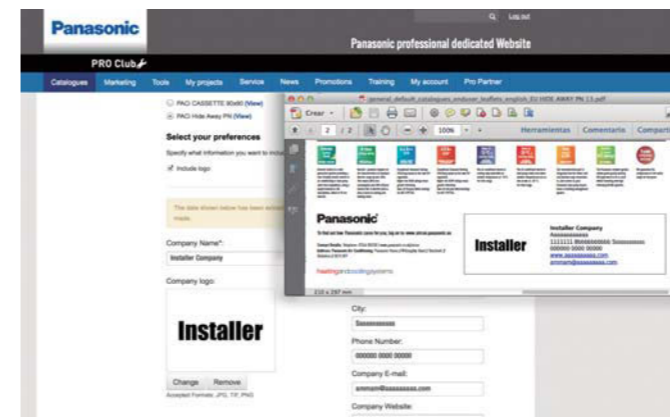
Log out

Panasonic

Panasonic professional dedicated Website

PRO Club

Catalogues Marketing Tools My projects Service News Promotions Training My account Pro Partner

PACi CASSETTE 90x90 (View)

PACi Hide Away PN (View)

Select your preferences

Specify what information you want to includ

Include logo

The data shown below has been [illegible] made.

Company Name*:

Installer Company

Company logo:

Installer

Change Remove

Accepted Formats: JPG, TIF, PNG

general_default_catalogues_enduser_leaflets_english_EU HIDE AWAY PN 13.pdf

Crear

2 / 2

100%

Herramientas Comentario Compartir

Panasonic

heatingandcoolingsystems

Installer

Installer Company

Aaaaaaaaaaaa

111111 Bbbbbbbbbb Ssssssssss

000000 000 0000

www.aaaaaaaaaa.com

ammam@aaaaaaaaa.com

210 x 297 mm

City:

Ssssssssssss

Phone Number:

000000 0000 00000

Company E-mail:

ammam@aaaaaaaaa.com

Company Website: